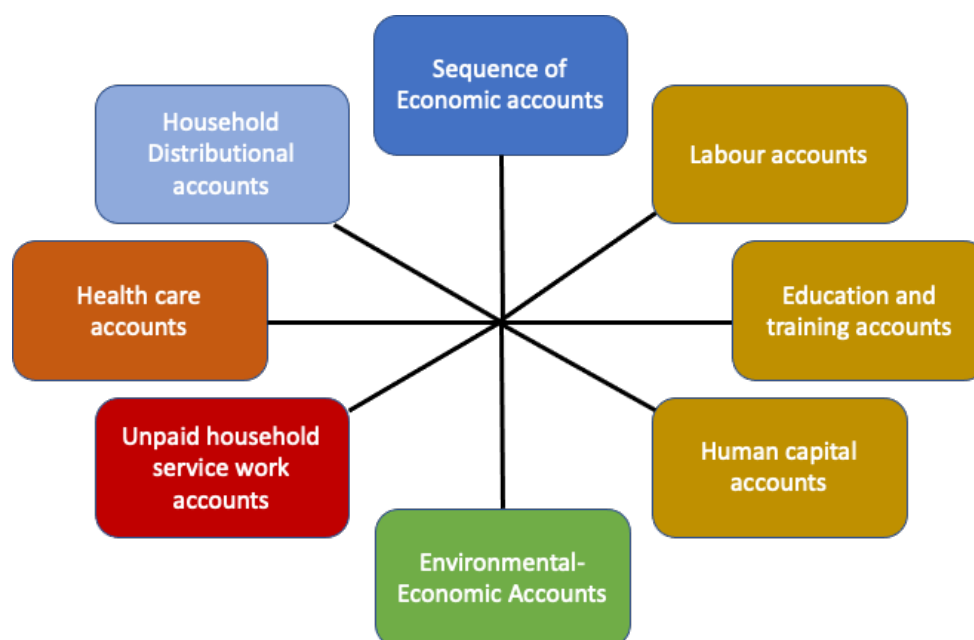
Sequence of Economic accounts

Household Distributional accounts

Labour accounts

Health care accounts

Education and training accounts

Unpaid household service work accounts

Human capital accounts

Environmental-Economic Accounts